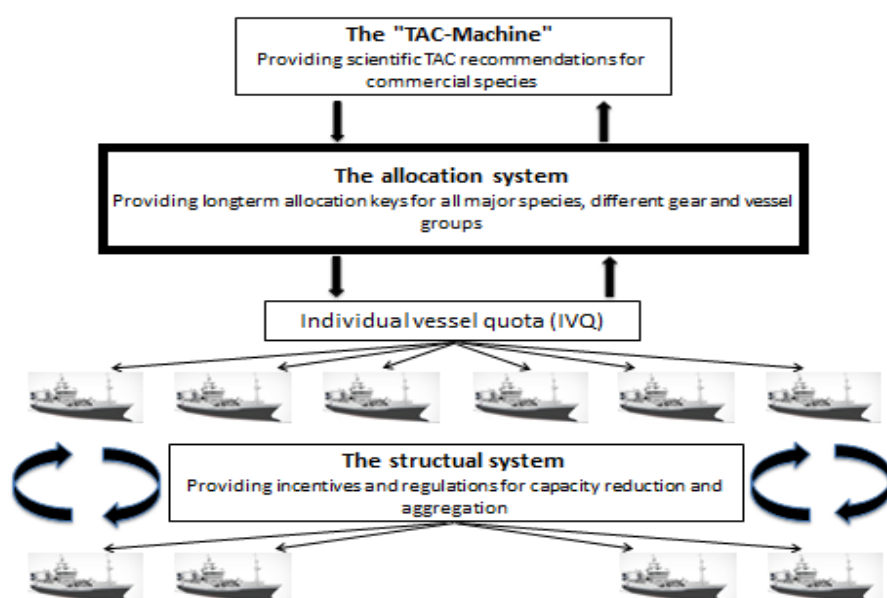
The "TAC-Machine"
Providing scientific TAC recommendations for commercial species

The allocation system
Providing longterm allocation keys for all major species, different gear and vessel groups

Individual vessel quota (IVQ)

The structual system
Providing incentives and regulations for capacity reduction and aggregation